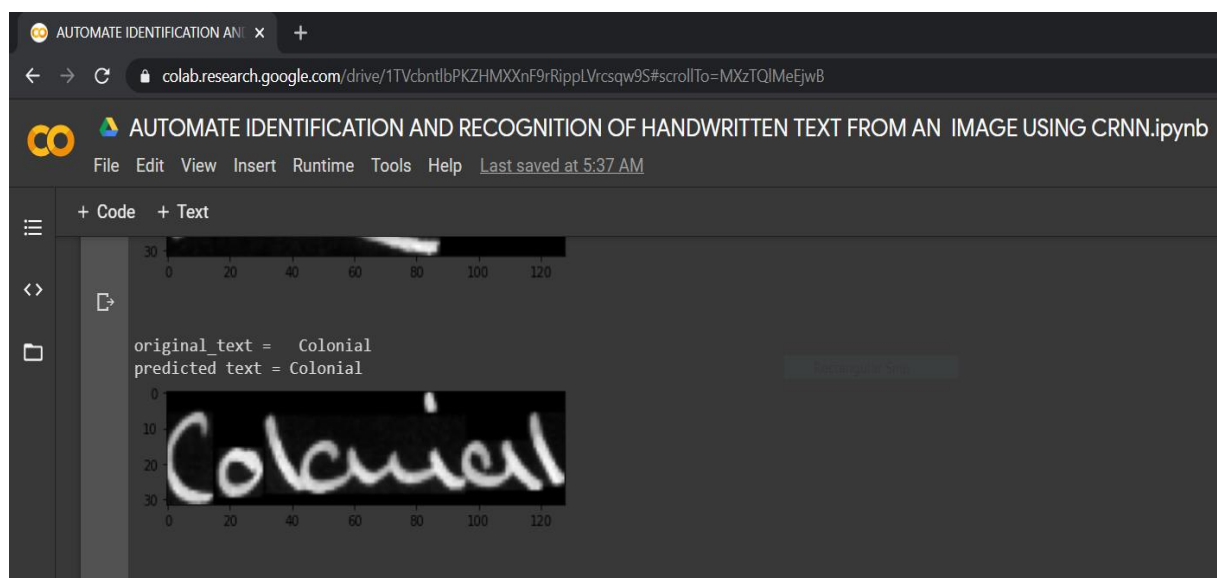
AUTOMATE IDENTIFICATION AN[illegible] ×
+
colab.research.google.com/drive/1TVcbntlbPKZHMXXnF9rRippLVrcsqw9S#scrollTo=MXzTQlMeEjwB

CO
AUTOMATE IDENTIFICATION AND RECOGNITION OF HANDWRITTEN TEXT FROM AN IMAGE USING CRNN.ipynb
File Edit View Insert Runtime Tools Help Last saved at 5:37 AM

+ Code + Text

30
0 20 40 60 80 100 120

original_text = Colonial
predicted text = Colonial

0
10
20
30
0 20 40 60 80 100 120

Colonial